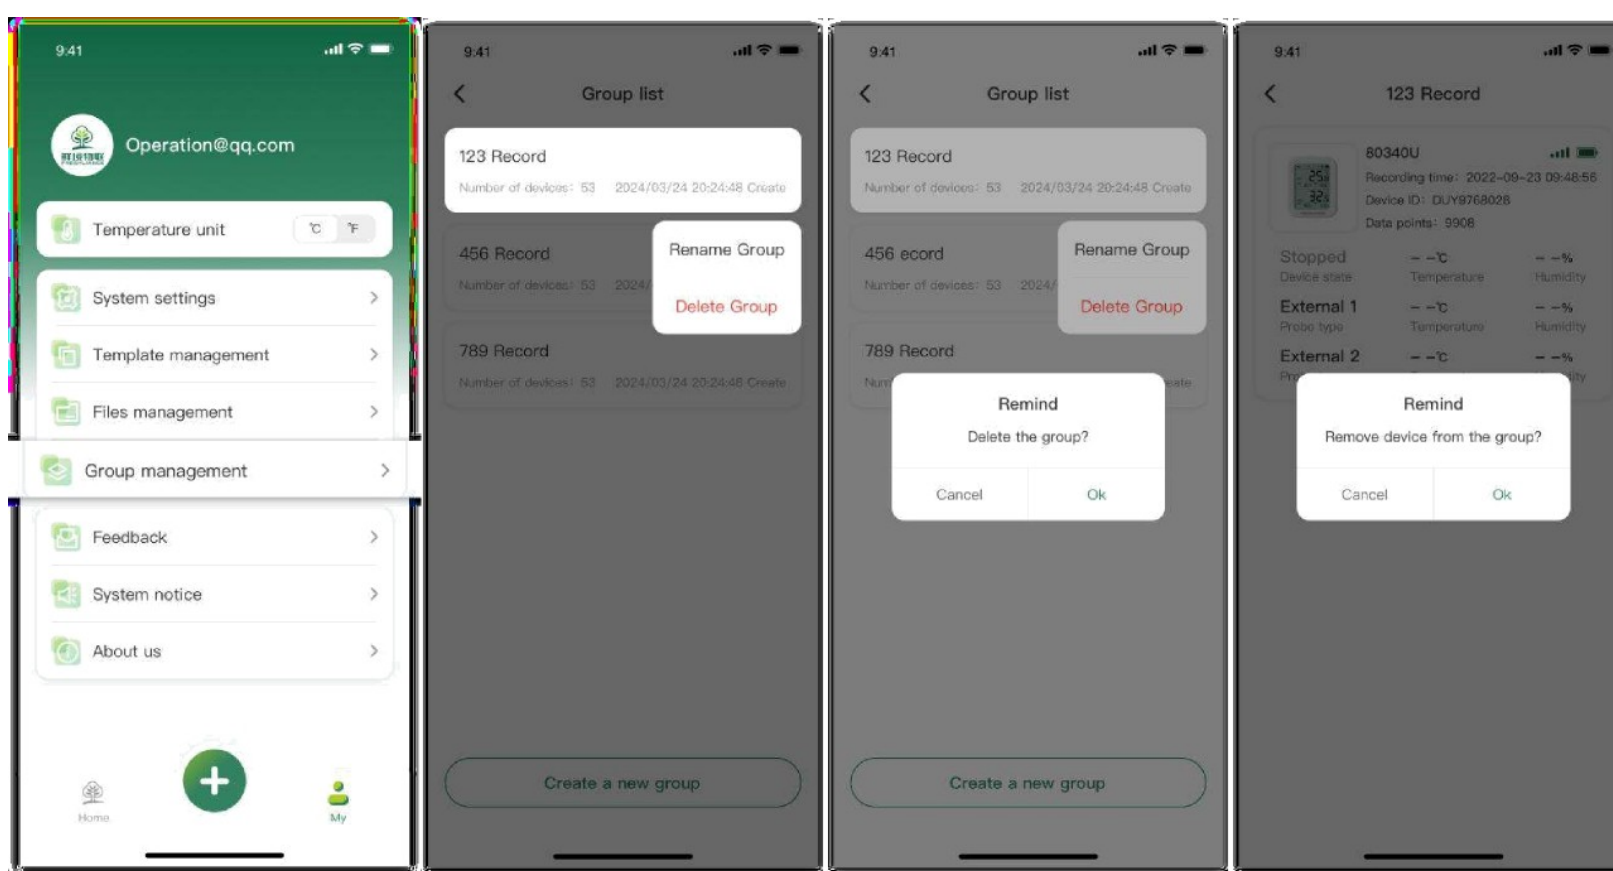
9:41

Operation@qq.com

Temperature unit ℃ ℉

System settings >

Template management >

Files management >

Group management >

Feedback >

System notice >

About us >

Home

My

9:41

Group list

123 Record
Number of devices: 53 2024/03/24 20:24:48 Create

456 Record
Number of devices: 53 2024/

Rename Group

Delete Group

789 Record
Number of devices: 53 2024/03/24 20:24:48 Create

Create a new group

9:41

Group list

123 Record
Number of devices: 53 2024/03/24 20:24:48 Create

456 ecord
Number of devices: 53 2024/

Rename Group

Delete Group

789 Record
Num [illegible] eate

Remind
Delete the group?
Cancel Ok

Create a new group

9:41

123 Record

80340U
Recording time: 2022-09-23 09:48:56
Device ID: DUY8768028
Data points: 9908

Stopped
Device state
- -℃
Temperature
- -%
Humidity

External 1
Probe type
- -℃
Temperature
- -%
Humidity

External 2
- -℃
- -%

Remind
Remove device from the group?
Cancel Ok